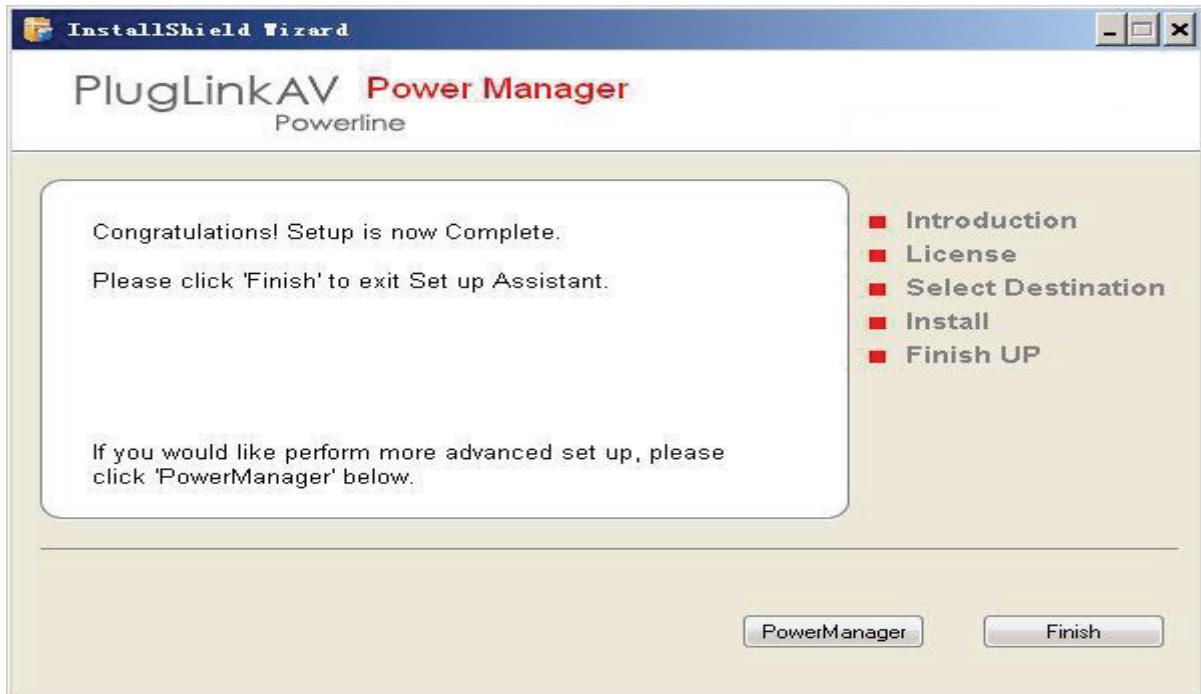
InstallShield Wizard

PlugLinkAV Power Manager
Powerline

Congratulations! Setup is now Complete.

Please click 'Finish' to exit Set up Assistant.

If you would like perform more advanced set up, please click 'PowerManager' below.

Introduction
License
Select Destination
Install
Finish UP

PowerManager

Finish